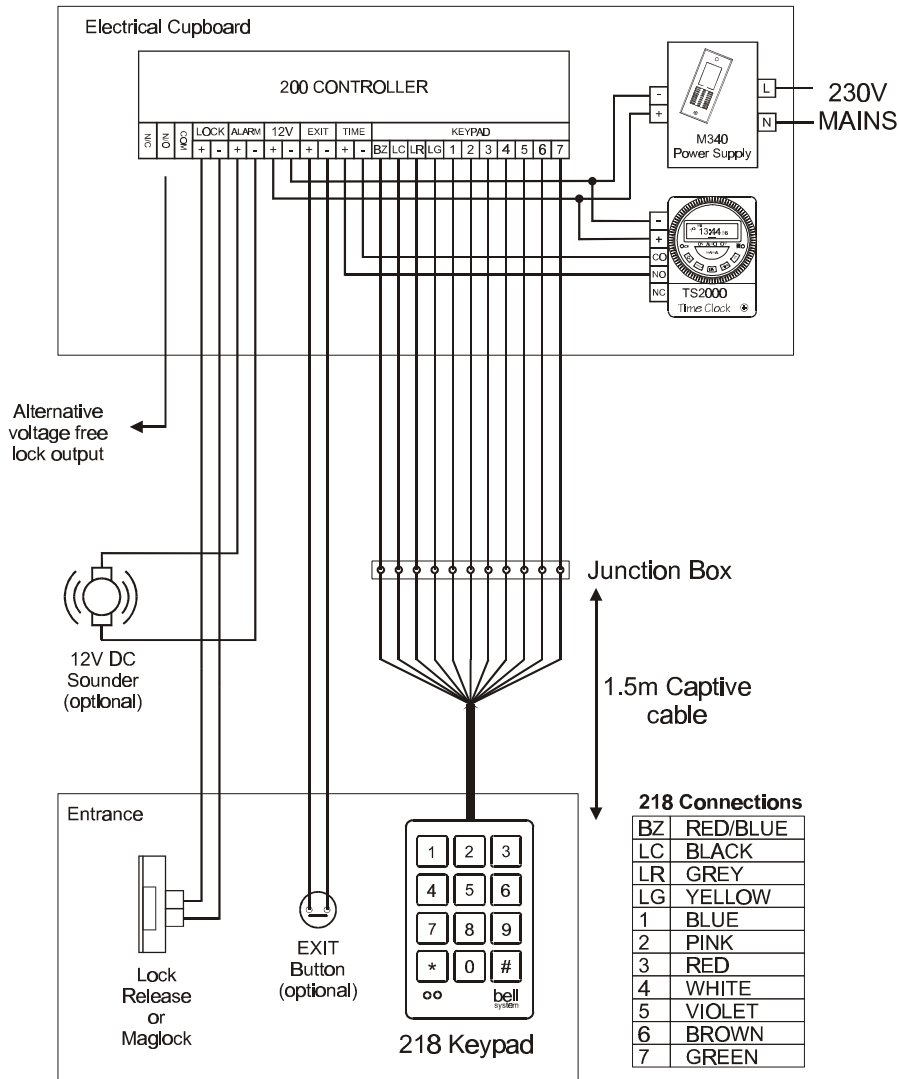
Electrical Cupboard

200 CONTROLLER

N/C N/O COM LOCK + - ALARM + - 12V + - EXIT + - TIME + - KEYPAD BZ LC LR LG 1 2 3 4 5 6 7

- +

M340 Power Supply

L N

230V MAINS

- + CO NO NC

13:44

TS2000 Time Clock

Alternative voltage free lock output

Junction Box

12V DC Sounder (optional)

1.5m Captive cable

Entrance

Lock Release or Maglock

EXIT Button (optional)

1 2 3 4 5 6 7 8 9 * 0 #

bell system

218 Keypad

**218 Connections**

| | |
|---|---|
| BZ | RED/BLUE |
| LC | BLACK |
| LR | GREY |
| LG | YELLOW |
| 1 | BLUE |
| 2 | PINK |
| 3 | RED |
| 4 | WHITE |
| 5 | VIOLET |
| 6 | BROWN |
| 7 | GREEN |